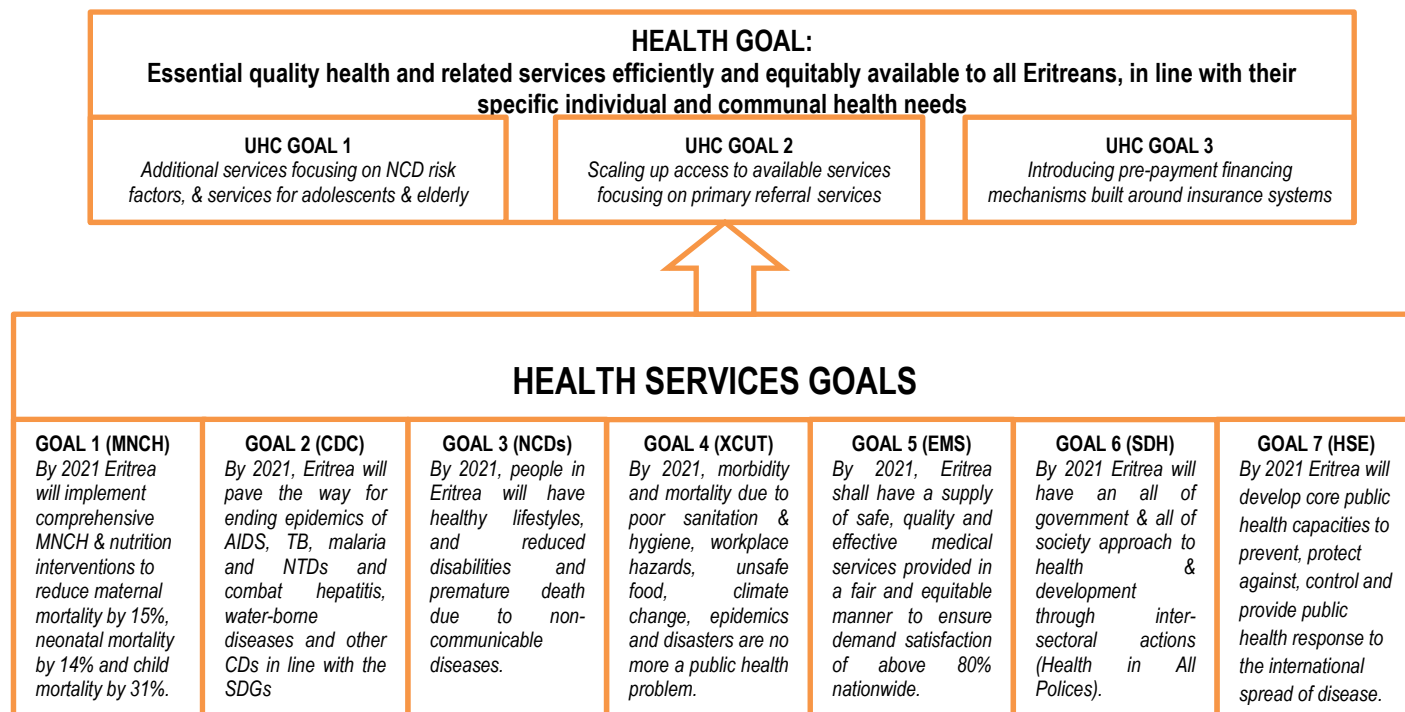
HEALTH GOAL:
Essential quality health and related services efficiently and equitably available to all Eritreans, in line with their specific individual and communal health needs

UHC GOAL 1
Additional services focusing on NCD risk factors, & services for adolescents & elderly

UHC GOAL 2
Scaling up access to available services focusing on primary referral services

UHC GOAL 3
Introducing pre-payment financing mechanisms built around insurance systems

HEALTH SERVICES GOALS

GOAL 1 (MNCH)
By 2021 Eritrea will implement comprehensive MNCH & nutrition interventions to reduce maternal mortality by 15%, neonatal mortality by 14% and child mortality by 31%.

GOAL 2 (CDC)
By 2021, Eritrea will pave the way for ending epidemics of AIDS, TB, malaria and NTDs and combat hepatitis, water-borne diseases and other CDs in line with the SDGs

GOAL 3 (NCDs)
By 2021, people in Eritrea will have healthy lifestyles, and reduced disabilities and premature death due to non-communicable diseases.

GOAL 4 (XCUT)
By 2021, morbidity and mortality due to poor sanitation & hygiene, workplace hazards, unsafe food, climate change, epidemics and disasters are no more a public health problem.

GOAL 5 (EMS)
By 2021, Eritrea shall have a supply of safe, quality and effective medical services provided in a fair and equitable manner to ensure demand satisfaction of above 80% nationwide.

GOAL 6 (SDH)
By 2021 Eritrea will have an all of government & all of society approach to health & development through intersectoral actions (Health in All Polices).

GOAL 7 (HSE)
By 2021 Eritrea will develop core public health capacities to prevent, protect against, control and provide public health response to the international spread of disease.